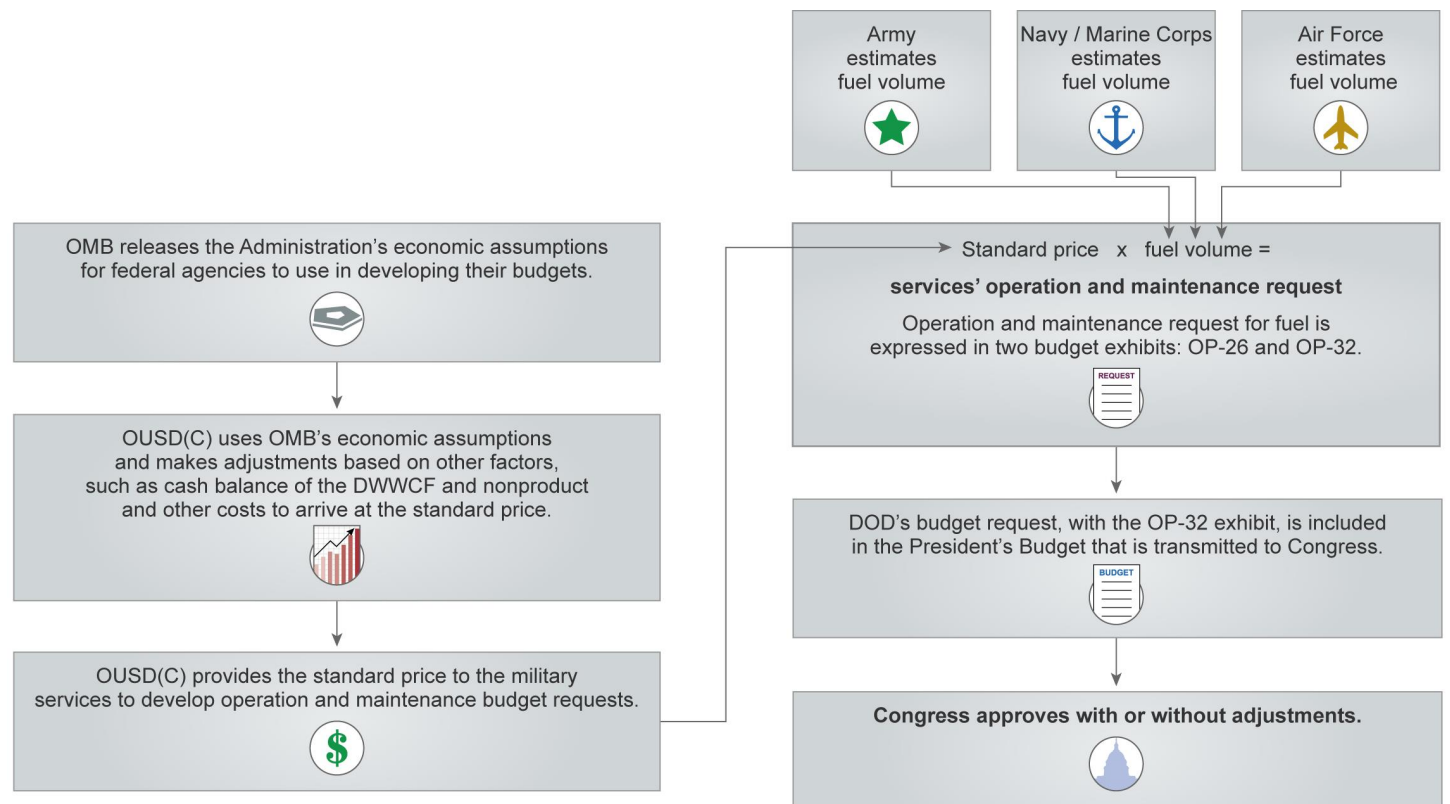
Army estimates fuel volume

Navy / Marine Corps estimates fuel volume

Air Force estimates fuel volume

OMB releases the Administration's economic assumptions for federal agencies to use in developing their budgets.

OUSD(C) uses OMB's economic assumptions and makes adjustments based on other factors, such as cash balance of the DWWCF and nonproduct and other costs to arrive at the standard price.

OUSD(C) provides the standard price to the military services to develop operation and maintenance budget requests.

$

Standard price x fuel volume =

**services' operation and maintenance request**

Operation and maintenance request for fuel is expressed in two budget exhibits: OP-26 and OP-32.

REQUEST

DOD's budget request, with the OP-32 exhibit, is included in the President's Budget that is transmitted to Congress.

BUDGET

**Congress approves with or without adjustments.**